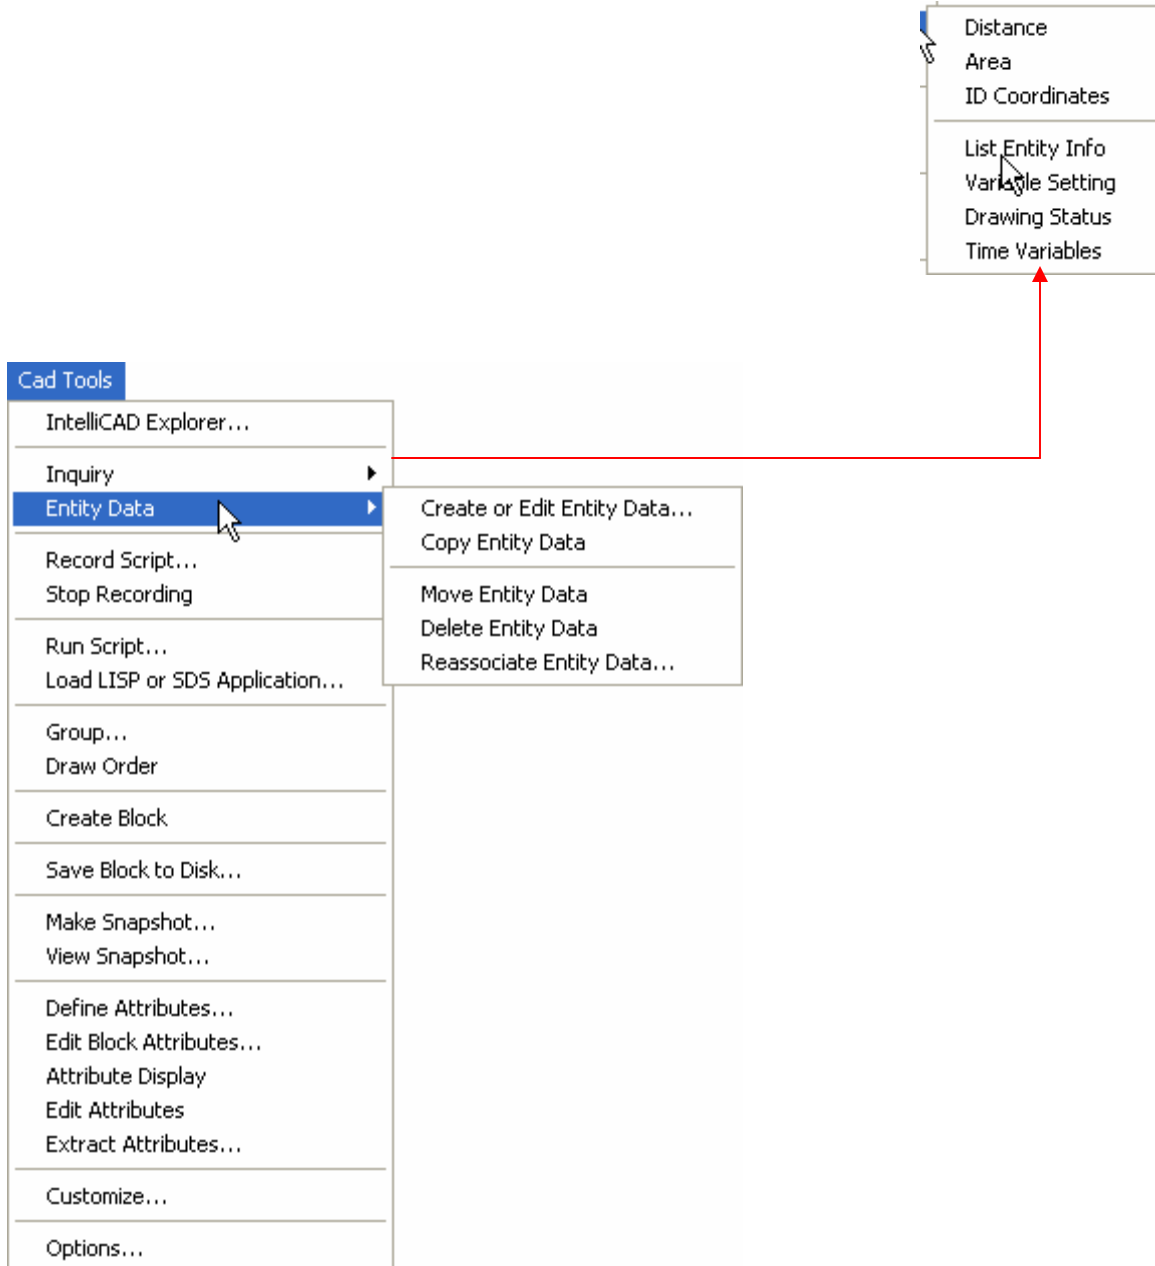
Distance
Area
ID Coordinates

List Entity Info
Variable Setting
Drawing Status
Time Variables

Cad Tools

IntelliCAD Explorer...

Inquiry
Entity Data

Record Script...
Stop Recording

Run Script...
Load LISP or SDS Application...

Group...
Draw Order

Create Block

Save Block to Disk...

Make Snapshot...
View Snapshot...

Define Attributes...
Edit Block Attributes...
Attribute Display
Edit Attributes
Extract Attributes...

Customize...

Options...

Create or Edit Entity Data...
Copy Entity Data

Move Entity Data
Delete Entity Data
Reassociate Entity Data...